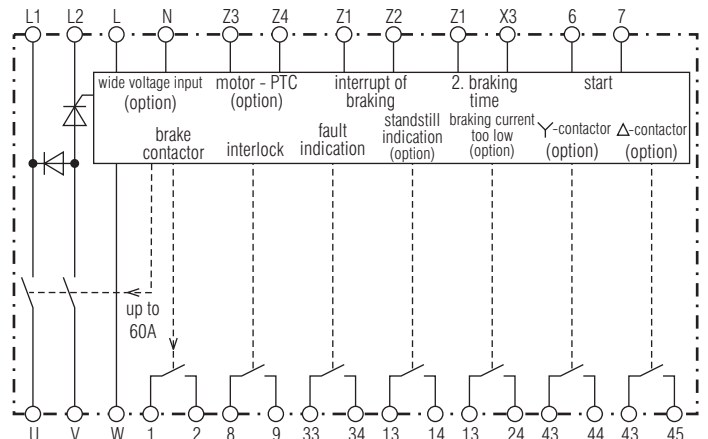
L1 L2 L N Z3 Z4 Z1 Z2 Z1 X3 6 7

wide voltage input (option)

motor - PTC (option)

interrupt of braking

2. braking time

start

brake contactor

interlock

fault indication

standstill indication (option)

braking current too low (option)

Y-contactor (option)

Δ-contactor (option)

up to 60A

U V W 1 2 8 9 33 34 13 14 13 24 43 44 43 45